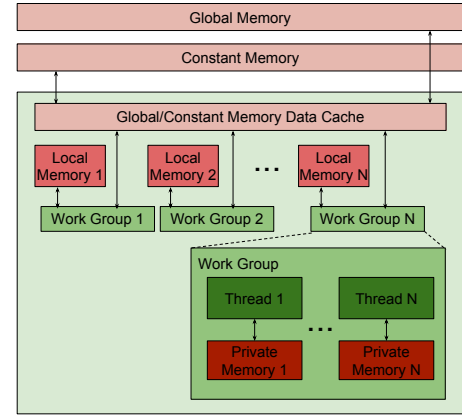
Global Memory

Constant Memory

Global/Constant Memory Data Cache

Local Memory 1

Local Memory 2

...

Local Memory N

Work Group 1

Work Group 2

Work Group N

Work Group

Thread 1

Thread N

...

Private Memory 1

Private Memory N